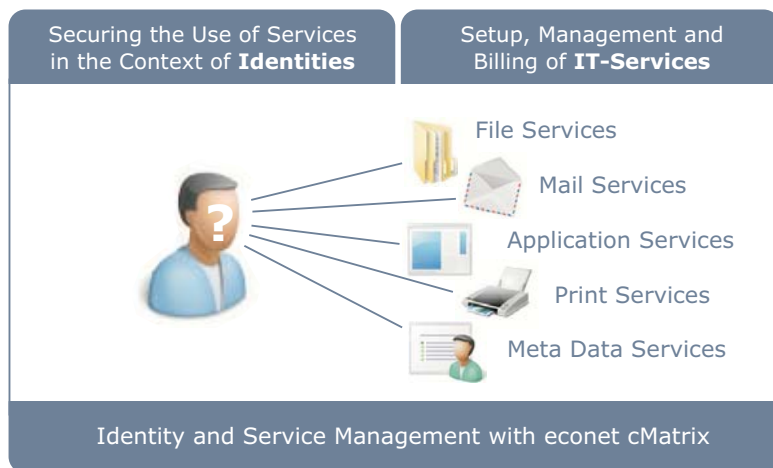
Securing the Use of Services in the Context of **Identities**

Setup, Management and Billing of **IT-Services**

?

File Services

Mail Services

Application Services

Print Services

Meta Data Services

Identity and Service Management with econet cMatrix